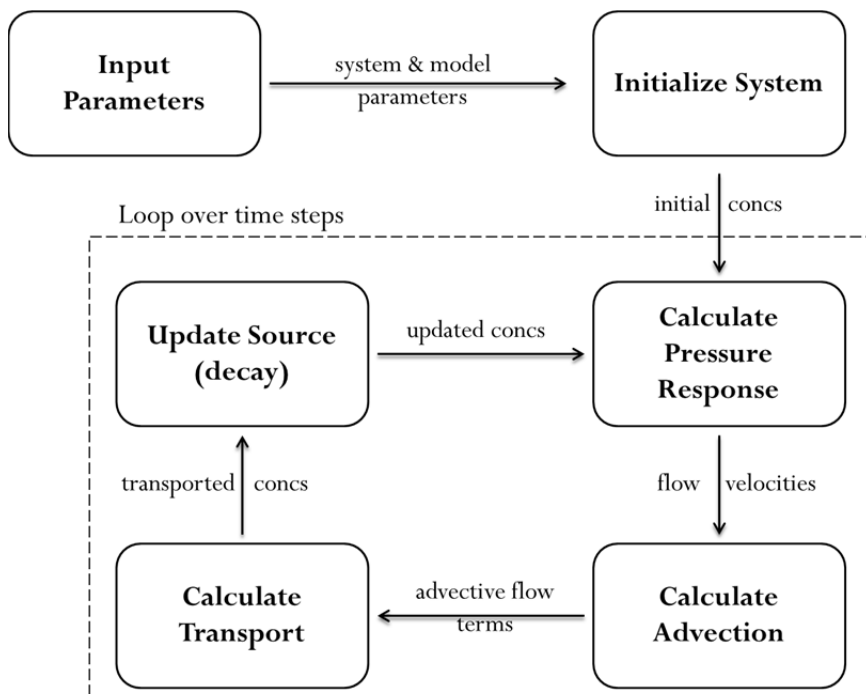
Input Parameters

system & model parameters

Initialize System

Loop over time steps

initial concs

Update Source (decay)

updated concs

Calculate Pressure Response

transported concs

flow velocities

Calculate Transport

advective flow terms

Calculate Advection